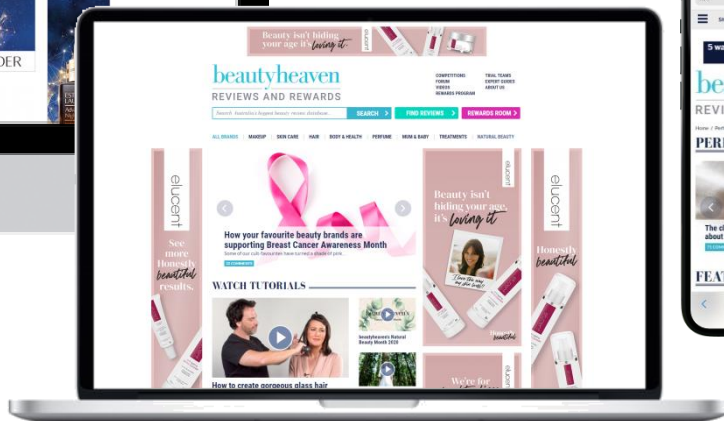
DER

Beauty isn't hiding your age it's loving it
elucent

beautyheaven
REVIEWS AND REWARDS

COMPETITIONS
FORUM
VIDEOS
REWARDS PROGRAM

TRIAL TEAMS
EXPERT GUIDES
ABOUT US

Search Australia's biggest beauty review database...
SEARCH
FIND REVIEWS
REWARDS ROOM

ALL BRANDS | MAKEUP | SKIN CARE | HAIR | BODY & HEALTH | PERFUME | MUM & BABY | TREATMENTS | NATURAL BEAUTY

elucent
See more Honestly beautiful results.

How your favourite beauty brands are supporting Breast Cancer Awareness Month
Some of our cult-favourites have turned a shade of pink.

WATCH TUTORIALS

beautyheaven's Natural Beauty Month 2020

How to create gorgeous glass hair

elucent
Beauty isn't hiding your age, it's loving it

Honestly beautiful

We're for
elucent

elucent
Honestly beautiful

5 wa
be
REVI
PERI
The c
about
FEAT